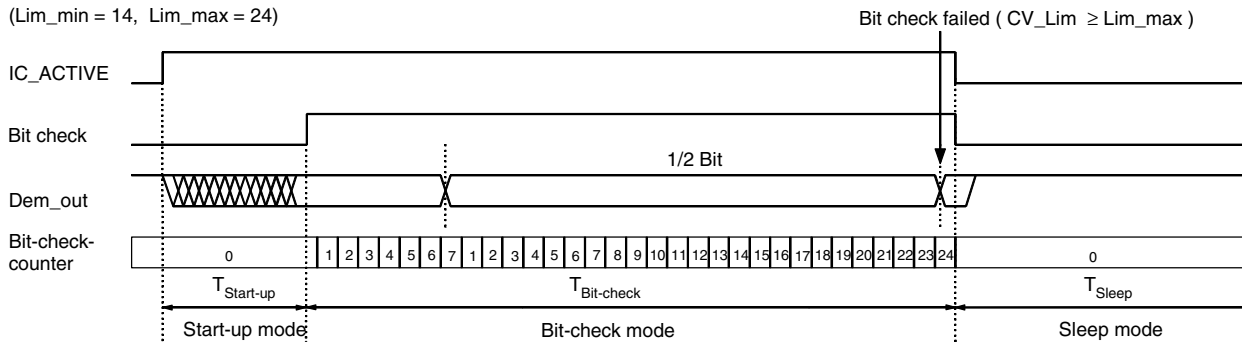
(Lim_min = 14, Lim_max = 24)

Bit check failed ( CV_Lim $\geq$ Lim_max )

IC_ACTIVE

Bit check

1/2 Bit

Dem_out

Bit-check-counter

| 0 | 1 | 2 | 3 | 4 | 5 | 6 | 7 | 1 | 2 | 3 | 4 | 5 | 6 | 7 | 8 | 9 | 10 | 11 | 12 | 13 | 14 | 15 | 16 | 17 | 18 | 19 | 20 | 21 | 22 | 23 | 24 | 0 |
|---|---|---|---|---|---|---|---|---|---|---|---|---|---|---|---|---|---|---|---|---|---|---|---|---|---|---|---|---|---|---|---|---|

$T_{Start-up}$ $T_{Bit-check}$ $T_{Sleep}$

Start-up mode Bit-check mode Sleep mode